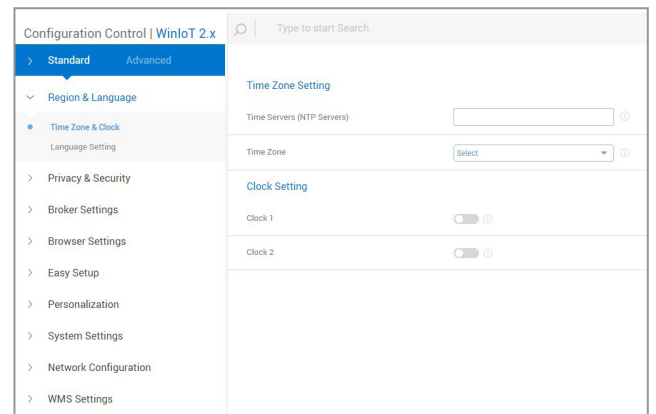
Configuration Control | WinIoT 2.x

Type to start Search

Standard Advanced

Region & Language

Time Zone & Clock

Language Setting

Privacy & Security

Broker Settings

Browser Settings

Easy Setup

Personalization

System Settings

Network Configuration

WMS Settings

Time Zone Setting

Time Servers (NTP Servers)

Time Zone

Select

Clock Setting

Clock 1

Clock 2